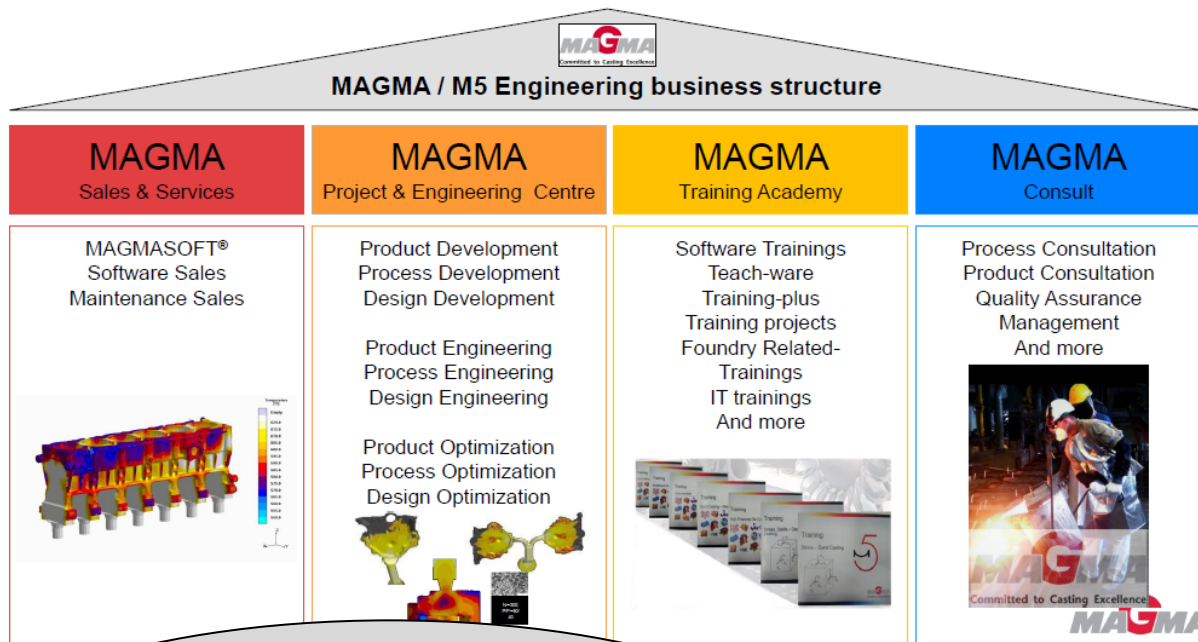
MAGMA
Committed to Casting Excellence

MAGMA / M5 Engineering business structure

MAGMA
Sales & Services

MAGMASOFT®
Software Sales
Maintenance Sales

MAGMA
Project & Engineering Centre

Product Development
Process Development
Design Development

Product Engineering
Process Engineering
Design Engineering

Product Optimization
Process Optimization
Design Optimization

MAGMA
Training Academy

Software Trainings
Teach-ware
Training-plus
Training projects
Foundry Related-Trainings
IT trainings
And more

Training

MAGMA
Consult

Process Consultation
Product Consultation
Quality Assurance
Management
And more

MAGMA
Committed to Casting Excellence

MAGMA